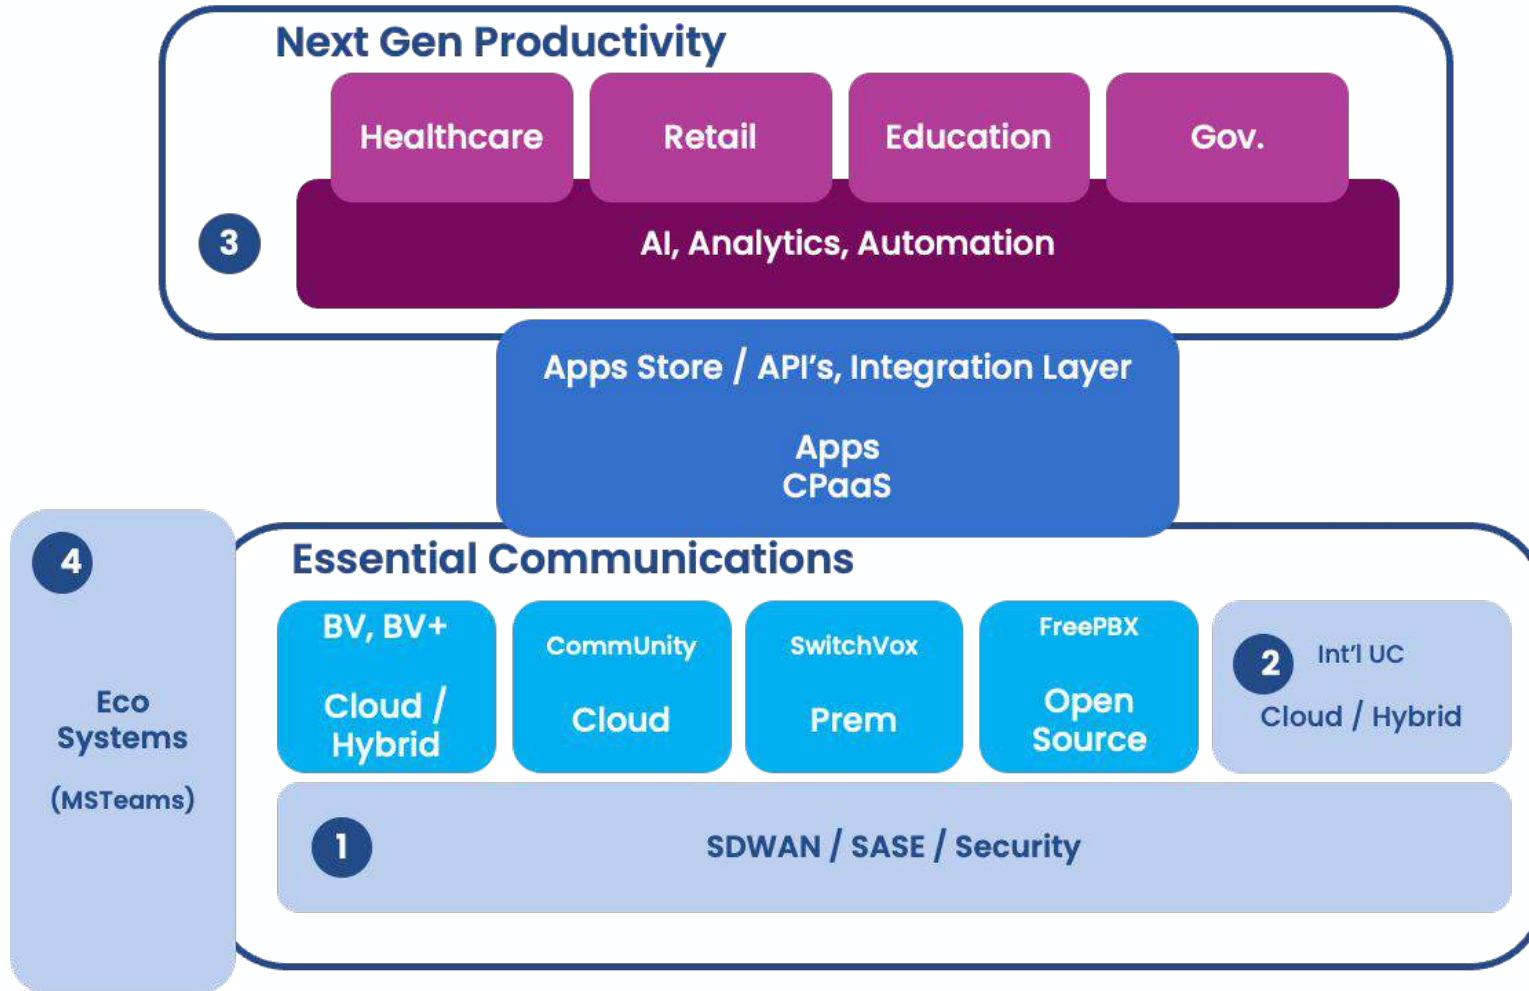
Next Gen Productivity

Healthcare

Retail

Education

Gov.

3

AI, Analytics, Automation

Apps Store / API's, Integration Layer

Apps
CPaaS

4

Eco Systems

(MSTeams)

Essential Communications

BV, BV+

Cloud / Hybrid

CommUnity

Cloud

SwitchVox

Prem

FreePBX

Open Source

2

Int'l UC

Cloud / Hybrid

1

SDWAN / SASE / Security